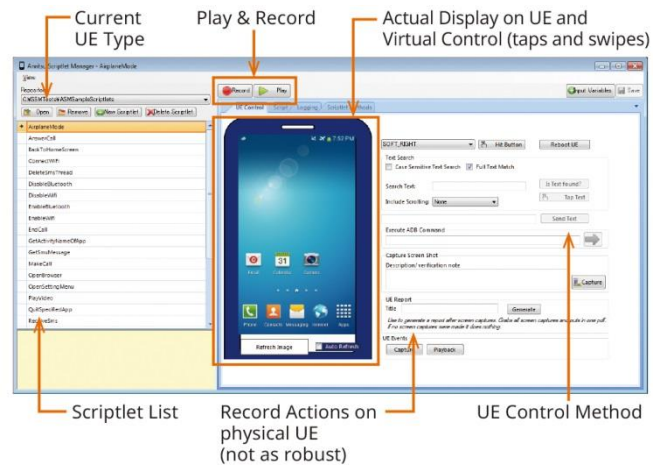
Current UE Type

Play & Record

Actual Display on UE and Virtual Control (taps and swipes)

Aradus Scriptlet Manager - AirplaneMode

View

Repository

C:\SEE\Tutorial\ASM\SampleScriptlets

Open Rename New Scriptlet Delete Scriptlet

Record Play

Input Variables Save

UE Control Script Logging Scriptlet Metadata

AirplaneMode
AnswerCall
BackToHomeScreen
ConnectWifi
DeleteSmsThread
DisableBluetooth
DisableWifi
EnableWifi
EnableWifi
EndCall
GetActivityNameOfApp
GetSmsMessage
MakeCall
OpenBrowser
OpenSettingMenu
PlayVideo
QuitSpecifiedApp
ReadAllSms

7:52 PM

Email Calendar Camera

31

Phone Contacts Messaging Internet Apps

Refresh Image

Auto Refresh

SOFT_RIGHT

Hit Button

Reboot UE

Text Search

Case Sensitive Text Search

Full Text Match

Search Text:

Is Text found?

Include Scrolling

None

Tap Text

Send Text

Execute ADB Command

Capture Screen Shot

Description/ verification note

Capture

UE Report

Title

Generate

Use to generate a report after screen captures. Grabs all screen captures and puts in one pdf. If no screen captures were made it does nothing.

UE Events

Capture

Playback

Scriptlet List

Record Actions on physical UE (not as robust)

UE Control Method